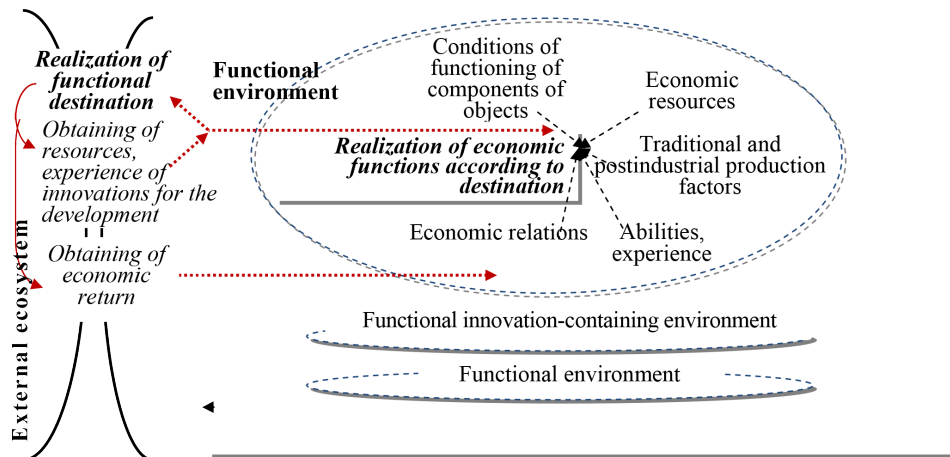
External ecosystem

Realization of functional destination

Obtaining of resources, experience of innovations for the development

Obtaining of economic return

Functional environment

Conditions of functioning of components of objects

Economic resources

Realization of economic functions according to destination

Traditional and postindustrial production factors

Economic relations

Abilities, experience

Functional innovation-containing environment

Functional environment